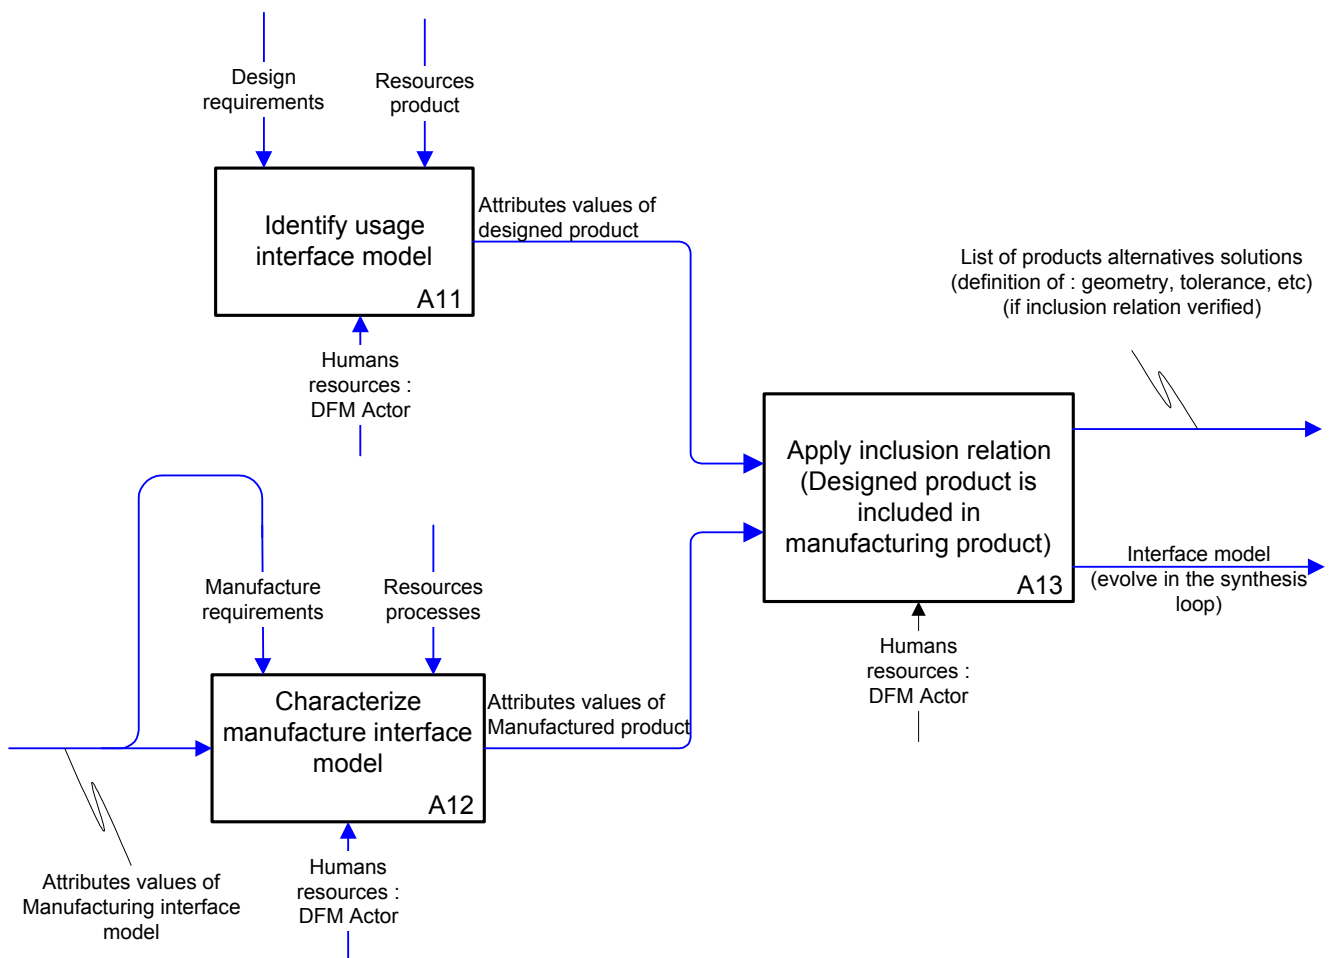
Design requirements

Resources product

Identify usage interface model

A11

Attributes values of designed product

Humans resources : DFM Actor

List of products alternatives solutions (definition of : geometry, tolerance, etc) (if inclusion relation verified)

Apply inclusion relation (Designed product is included in manufacturing product)

A13

Interface model (evolve in the synthesis loop)

Humans resources : DFM Actor

Manufacture requirements

Resources processes

Characterize manufacture interface model

A12

Attributes values of Manufactured product

Humans resources : DFM Actor

Attributes values of Manufacturing interface model